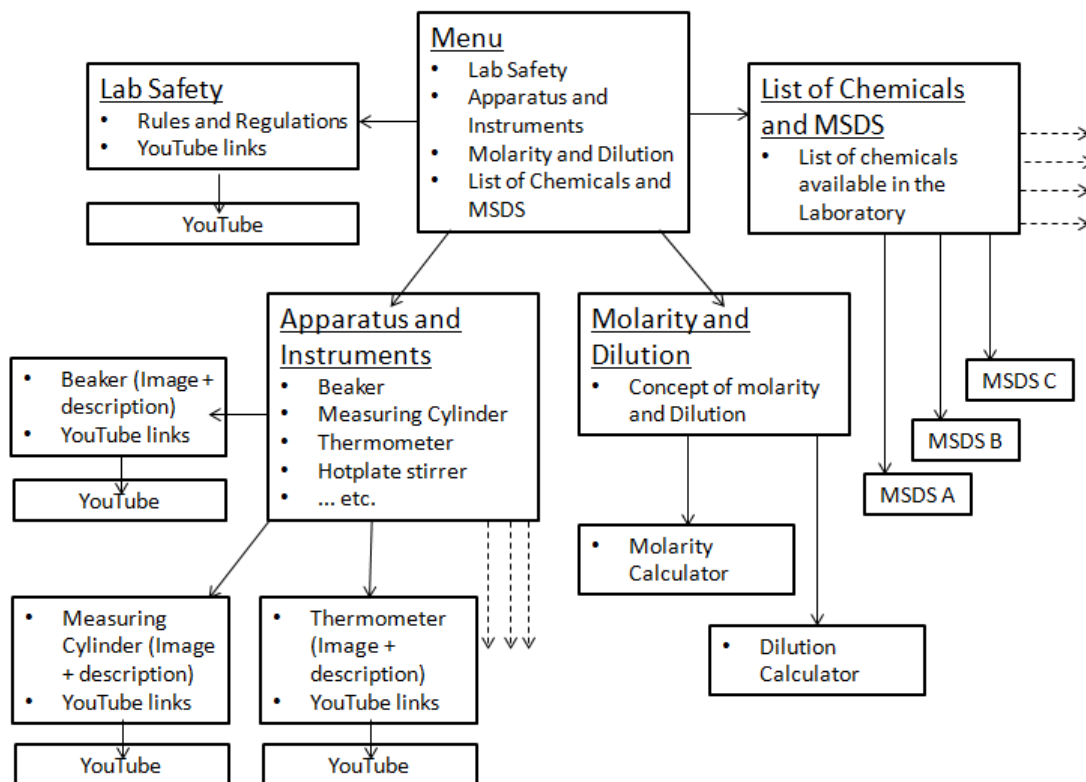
Menu
- Lab Safety
- Apparatus and Instruments
- Molarity and Dilution
- List of Chemicals and MSDS

Lab Safety
- Rules and Regulations
- YouTube links

YouTube

List of Chemicals and MSDS
- List of chemicals available in the Laboratory

MSDS C

MSDS B

MSDS A

Apparatus and Instruments
- Beaker
- Measuring Cylinder
- Thermometer
- Hotplate stirrer
- ... etc.

- Beaker (Image + description)
- YouTube links

YouTube

Molarity and Dilution
- Concept of molarity and Dilution

- Molarity Calculator

- Dilution Calculator

- Measuring Cylinder (Image + description)
- YouTube links

YouTube

- Thermometer (Image + description)
- YouTube links

YouTube